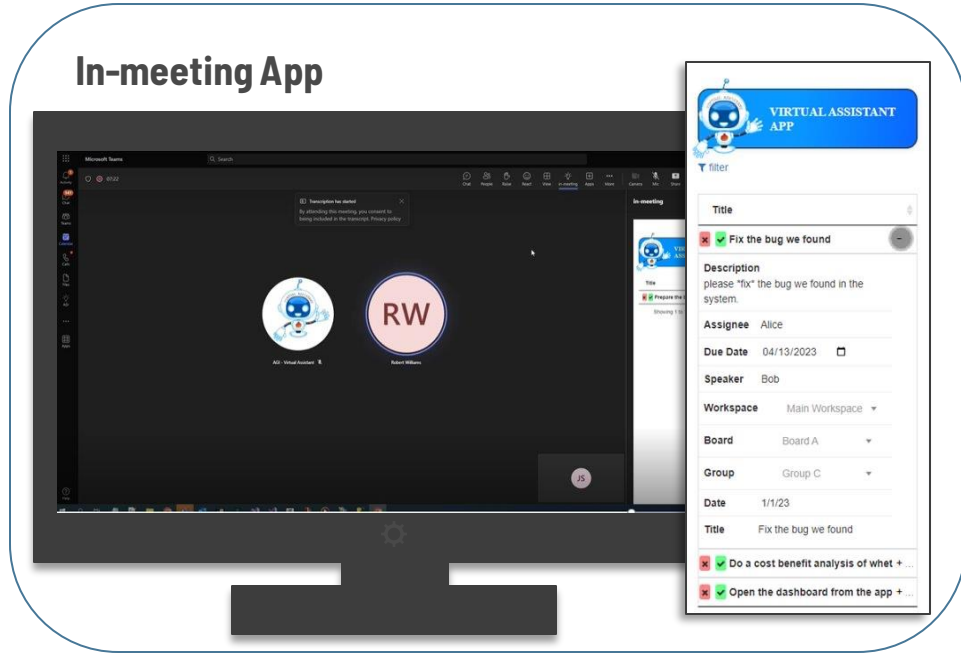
In-meeting App

Microsoft Teams

Search

07:22

Chat People Raise React View In-meeting Apps More Camera Mic Share

Transcription has started

By attending this meeting, you consent to being included in the transcript. Privacy policy

In-meeting

RW

AGI - Virtual Assistant

Robert Williams

JS

Title

Prepare the

Showing 1 to

VIRTUAL ASSISTANT APP

filter

Title

Fix the bug we found

Description
please "fix" the bug we found in the system.

Assignee Alice

Due Date 04/13/2023

Speaker Bob

Workspace Main Workspace

Board Board A

Group Group C

Date 1/1/23

Title Fix the bug we found

Do a cost benefit analysis of whet + ...

Open the dashboard from the app + ...